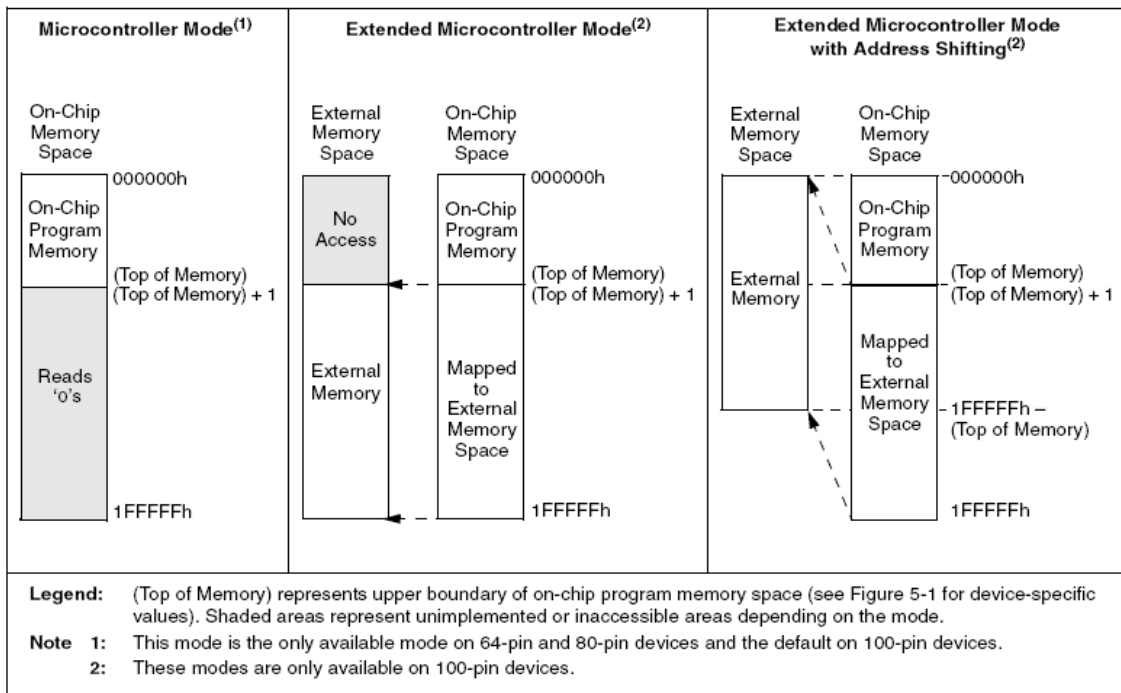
Microcontroller Mode$^{(1)}$

On-Chip Memory Space

000000h

On-Chip Program Memory

(Top of Memory)
(Top of Memory) + 1

Reads '0's

1FFFFFh

Extended Microcontroller Mode$^{(2)}$

External Memory Space

On-Chip Memory Space

000000h

No Access

On-Chip Program Memory

(Top of Memory)
(Top of Memory) + 1

External Memory

Mapped to External Memory Space

1FFFFFh

Extended Microcontroller Mode with Address Shifting$^{(2)}$

External Memory Space

On-Chip Memory Space

000000h

On-Chip Program Memory

External Memory

(Top of Memory)
(Top of Memory) + 1

Mapped to External Memory Space

1FFFFFh – (Top of Memory)

1FFFFFh

Legend: (Top of Memory) represents upper boundary of on-chip program memory space (see Figure 5-1 for device-specific values). Shaded areas represent unimplemented or inaccessible areas depending on the mode.

Note 1: This mode is the only available mode on 64-pin and 80-pin devices and the default on 100-pin devices.

2: These modes are only available on 100-pin devices.